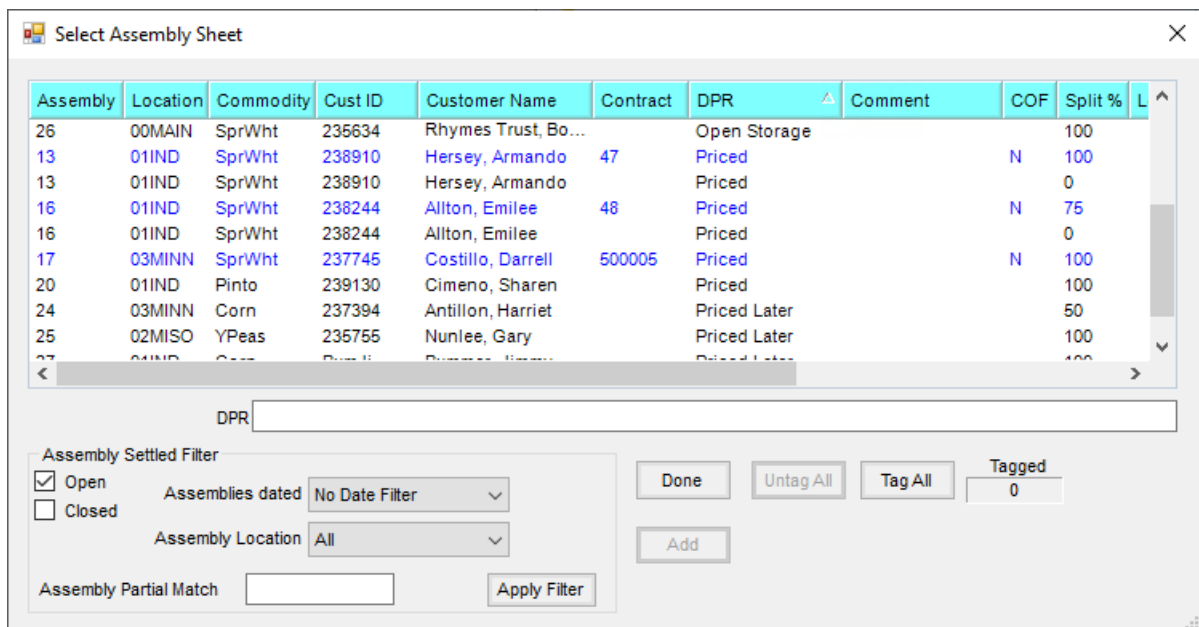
Select Assembly Sheet

| Assembly | Location | Commodity | Cust ID | Customer Name | Contract | DPR | Comment | COF | Split % | L |
|---|---|---|---|---|---|---|---|---|---|---|
| 26 | 00MAIN | SprWht | 235634 | Rhymes Trust, Bo... | | Open Storage | | | 100 | |
| 13 | 01IND | SprWht | 238910 | Hersey, Armando | 47 | Priced | | N | 100 | |
| 13 | 01IND | SprWht | 238910 | Hersey, Armando | | Priced | | | 0 | |
| 16 | 01IND | SprWht | 238244 | Allton, Emilee | 48 | Priced | | N | 75 | |
| 16 | 01IND | SprWht | 238244 | Allton, Emilee | | Priced | | | 0 | |
| 17 | 03MINN | SprWht | 237745 | Costillo, Darrell | 500005 | Priced | | N | 100 | |
| 20 | 01IND | Pinto | 239130 | Cimeno, Sharen | | Priced | | | 100 | |
| 24 | 03MINN | Corn | 237394 | Antillon, Harriet | | Priced Later | | | 50 | |
| 25 | 02MISO | YPeas | 235755 | Nunlee, Gary | | Priced Later | | | 100 | |
| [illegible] | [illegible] | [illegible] | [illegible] | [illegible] | | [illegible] | | | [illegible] | |

DPR

Assembly Settled Filter
Open
Closed
Assemblies dated No Date Filter
Assembly Location All
Assembly Partial Match
Apply Filter

Done
Untag All
Tag All
Tagged
0
Add